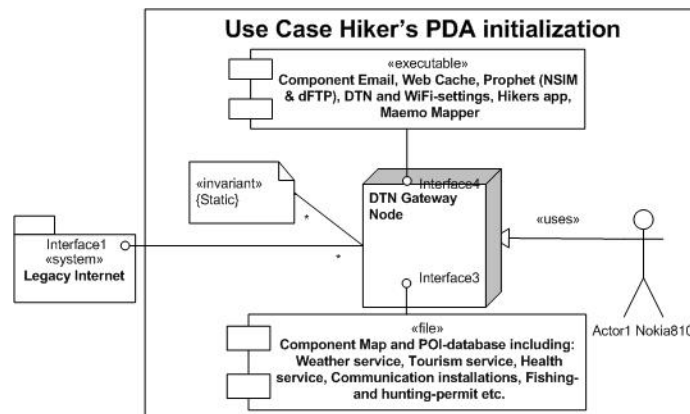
Use Case Hiker's PDA initialization

«executable»
Component Email, Web Cache, Prophet (NSIM & dFTP), DTN and WiFi-settings, Hikers app, Maemo Mapper

«invariant»
{Static}

Interface4
DTN Gateway Node

«uses»

Interface1
«system»
Legacy Internet

*

*

Interface3

Actor1 Nokia810

«file»
Component Map and POI-database including: Weather service, Tourism service, Health service, Communication installations, Fishing- and hunting-permit etc.